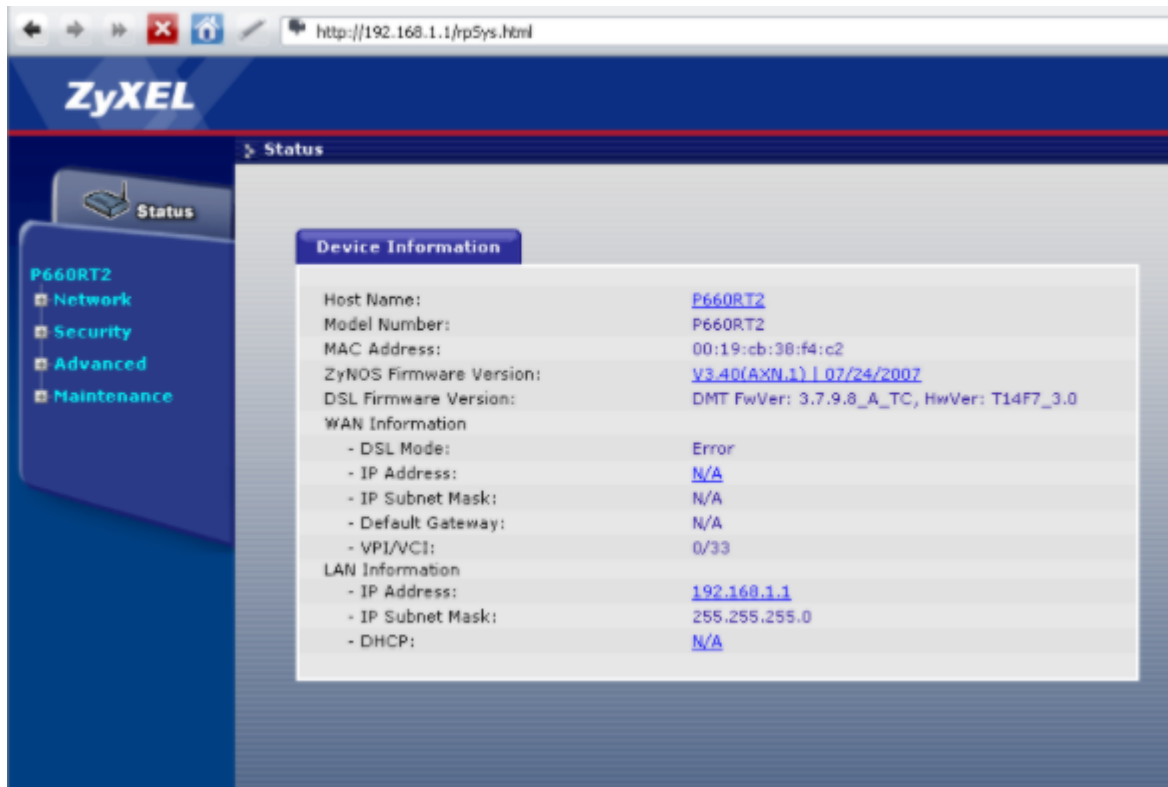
http://192.168.1.1/rpSys.html

ZyXEL

Status

Status

P660RT2
Network
Security
Advanced
Maintenance

Device Information

| | |
|---|---|
| Host Name: | P660RT2 |
| Model Number: | P660RT2 |
| MAC Address: | 00:19:cb:38:f4:c2 |
| ZyNOS Firmware Version: | V3.40(AXN.1) \| 07/24/2007 |
| DSL Firmware Version: | DMT FwVer: 3.7.9.8_A_TC, HwVer: T14F7_3.0 |
| WAN Information | |
| - DSL Mode: | Error |
| - IP Address: | N/A |
| - IP Subnet Mask: | N/A |
| - Default Gateway: | N/A |
| - VPI/VCI: | 0/33 |
| LAN Information | |
| - IP Address: | 192.168.1.1 |
| - IP Subnet Mask: | 255.255.255.0 |
| - DHCP: | N/A |